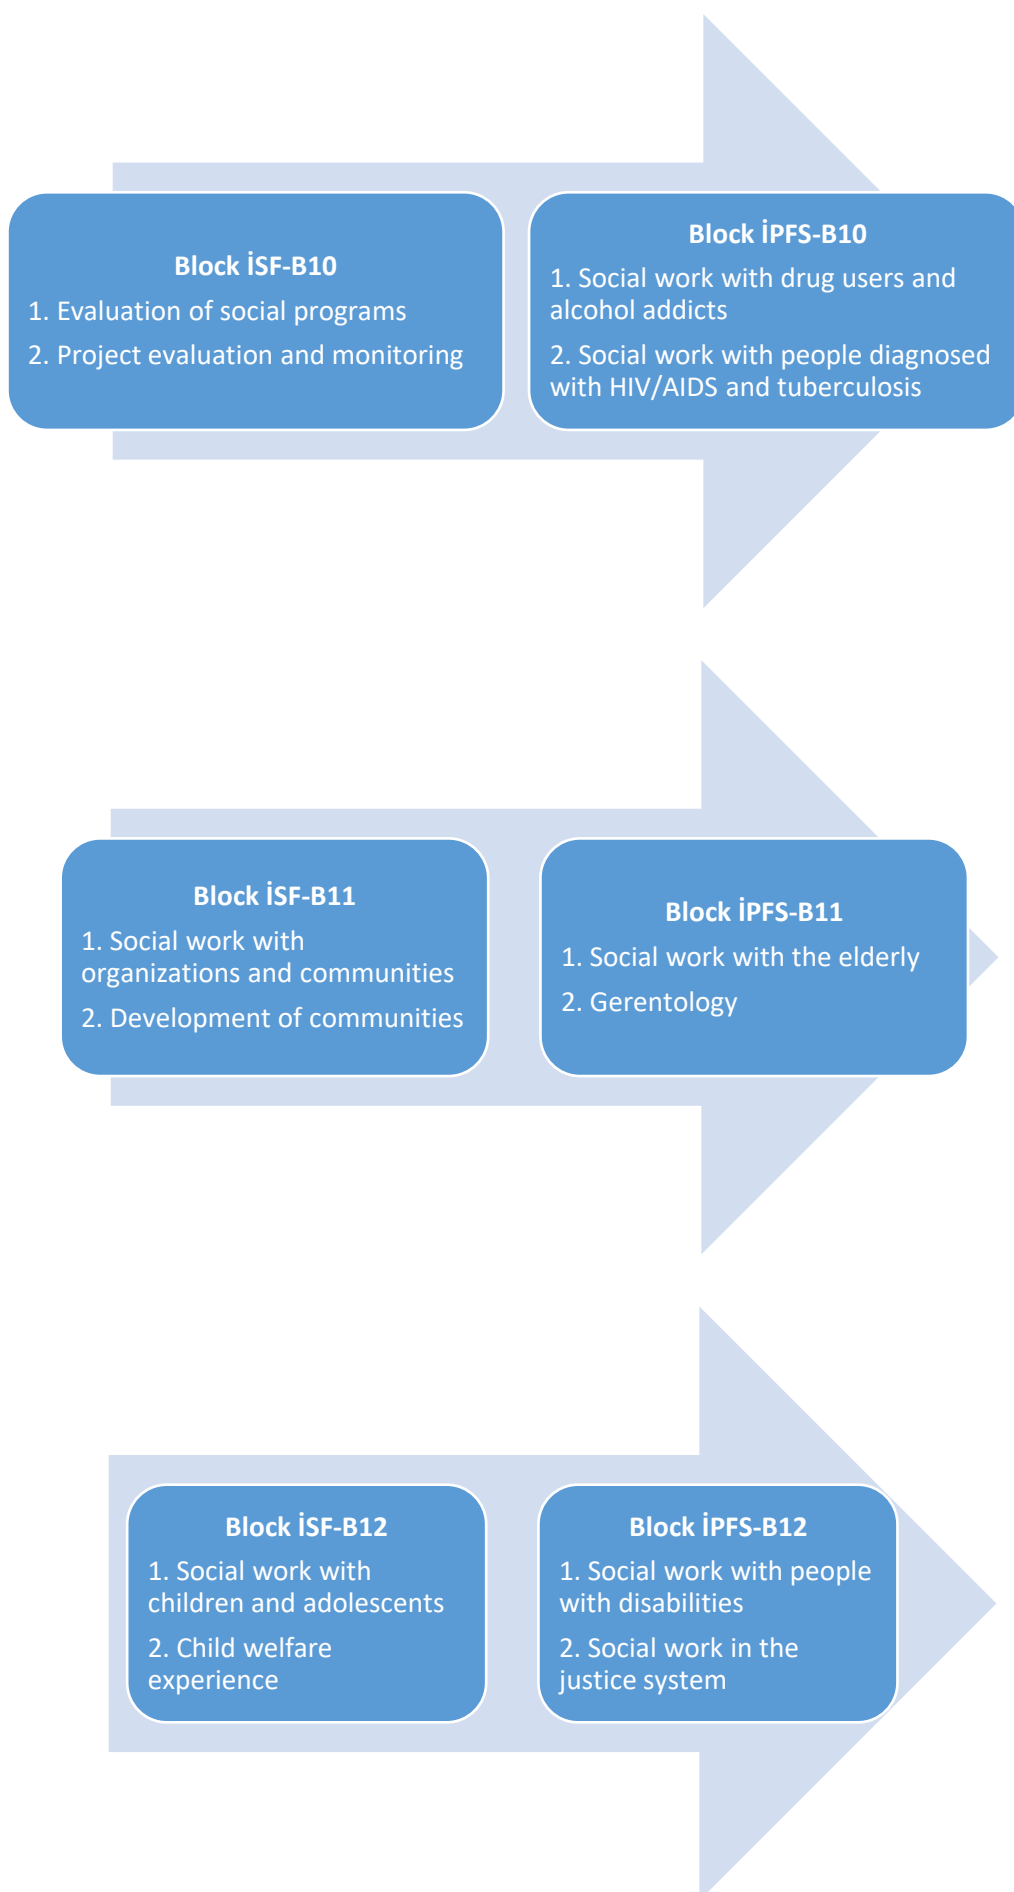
Block İSF-B10

1. Evaluation of social programs

2. Project evaluation and monitoring

Block İPFS-B10

1. Social work with drug users and alcohol addicts

2. Social work with people diagnosed with HIV/AIDS and tuberculosis

Block İSF-B11

1. Social work with organizations and communities

2. Development of communities

Block İPFS-B11

1. Social work with the elderly

2. Gerentology

Block İSF-B12

1. Social work with children and adolescents

2. Child welfare experience

Block İPFS-B12

1. Social work with people with disabilities

2. Social work in the justice system